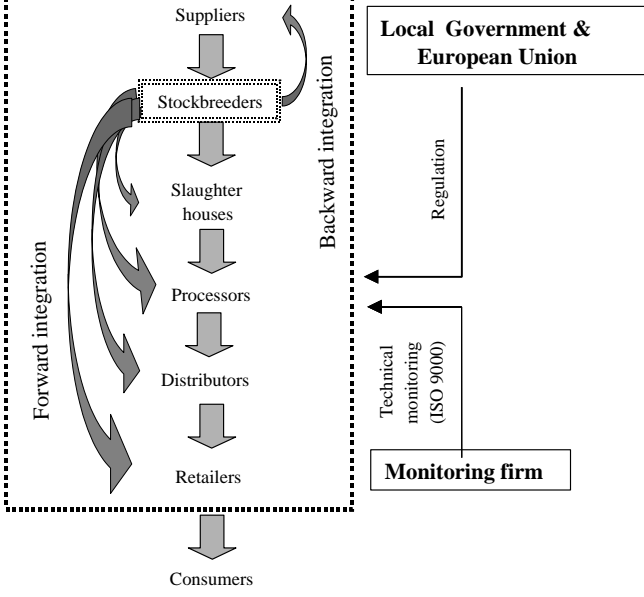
Suppliers

Stockbreeders

Slaughter houses

Processors

Distributors

Retailers

Consumers

Forward integration

Backward integration

Local Government & European Union

Regulation

Technical monitoring (ISO 9000)

Monitoring firm